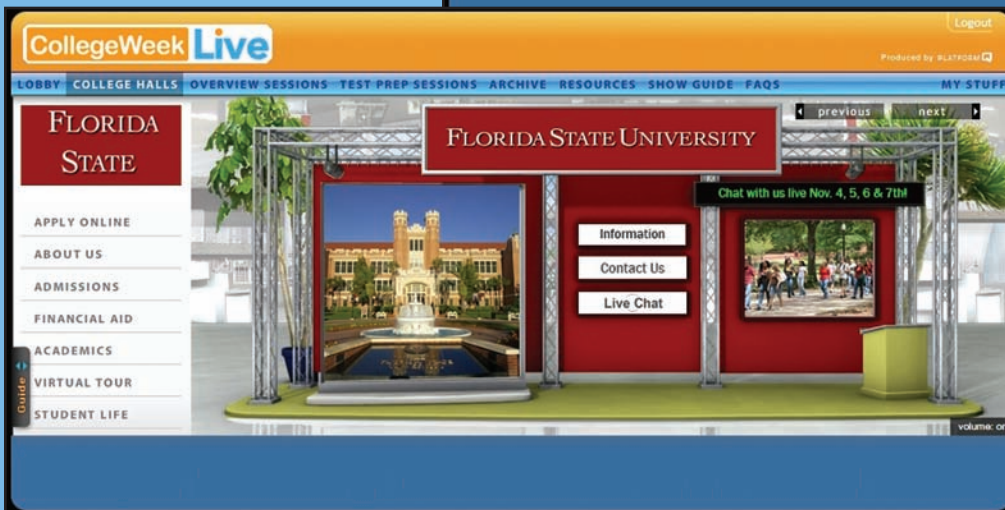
CollegeWeek Live

Logout

Produced by PLATFORMQ

LOBBY COLLEGE HALLS OVERVIEW SESSIONS TEST PREP SESSIONS ARCHIVE RESOURCES SHOW GUIDE FAQS MY STUFF

previous next

FLORIDA STATE

APPLY ONLINE
ABOUT US
ADMISSIONS
FINANCIAL AID
ACADEMICS
VIRTUAL TOUR
STUDENT LIFE

Guide

FLORIDA STATE UNIVERSITY

Chat with us live Nov. 4, 5, 6 & 7th!

Information
Contact Us
Live Chat

volume: on